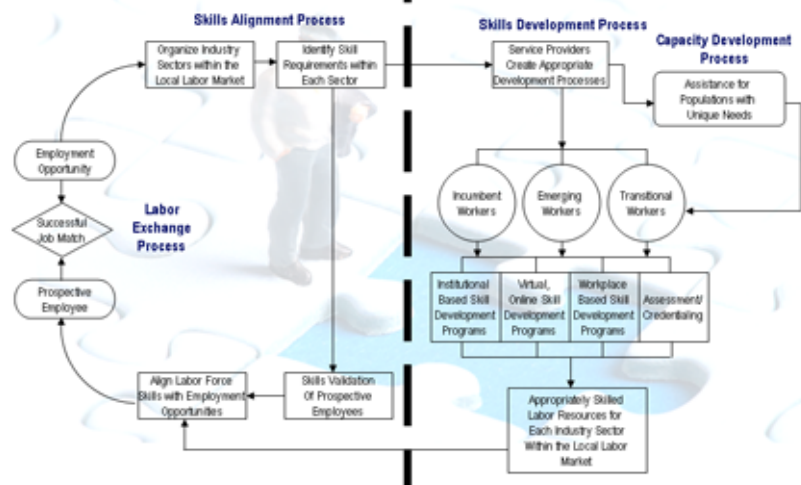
Skills Alignment Process

Organize Industry Sectors within the Local Labor Market

Identify Skill Requirements within Each Sector

Skills Development Process

Service Providers Create Appropriate Development Processes

Capacity Development Process

Assistance for Populations with Unique Needs

Employment Opportunity

Successful Job Match

Labor Exchange Process

Prospective Employee

Incumbent Workers

Emerging Workers

Transitional Workers

Institutional Based Skill Development Programs

Virtual, Online Skill Development Programs

Workplace Based Skill Development Programs

Assessment/ Credentialing

Align Labor Force Skills with Employment Opportunities

Skills Validation Of Prospective Employees

Appropriately Skilled Labor Resources for Each Industry Sector Within the Local Labor Market